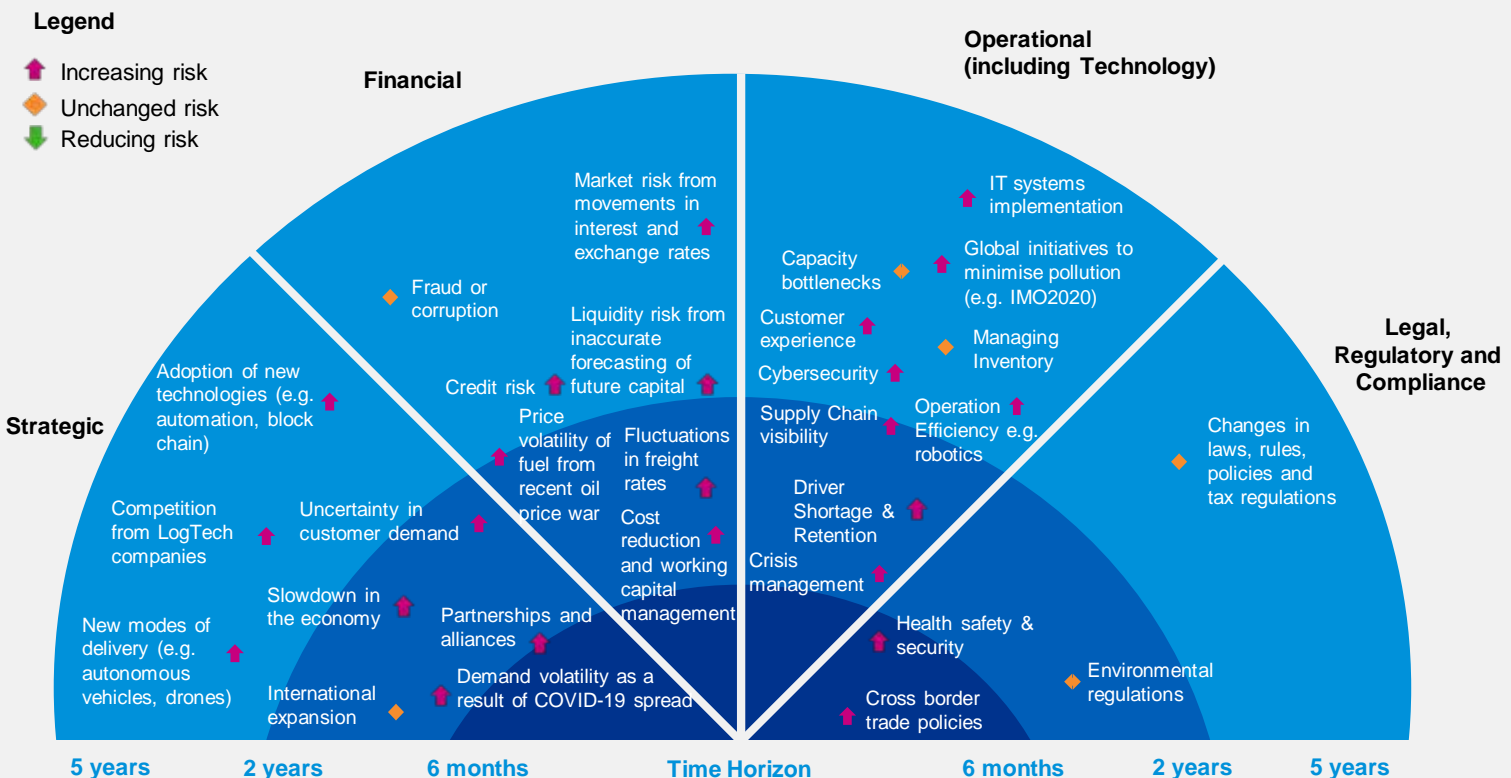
Legend

Increasing risk
Unchanged risk
Reducing risk

Financial

Operational (including Technology)

Legal, Regulatory and Compliance

Strategic

Market risk from movements in interest and exchange rates

Fraud or corruption

Liquidity risk from inaccurate forecasting of future capital

Credit risk

Price volatility of fuel from recent oil price war

Fluctuations in freight rates

Cost reduction and working capital management

IT systems implementation

Capacity bottlenecks

Global initiatives to minimise pollution (e.g. IMO2020)

Customer experience

Managing Inventory

Cybersecurity

Supply Chain visibility

Operation Efficiency e.g. robotics

Driver Shortage & Retention

Crisis management

Health safety & security

Cross border trade policies

Changes in laws, rules, policies and tax regulations

Environmental regulations

Adoption of new technologies (e.g. automation, block chain)

Competition from LogTech companies

Uncertainty in customer demand

Slowdown in the economy

Partnerships and alliances

New modes of delivery (e.g. autonomous vehicles, drones)

International expansion

Demand volatility as a result of COVID-19 spread

5 years 2 years 6 months Time Horizon 6 months 2 years 5 years